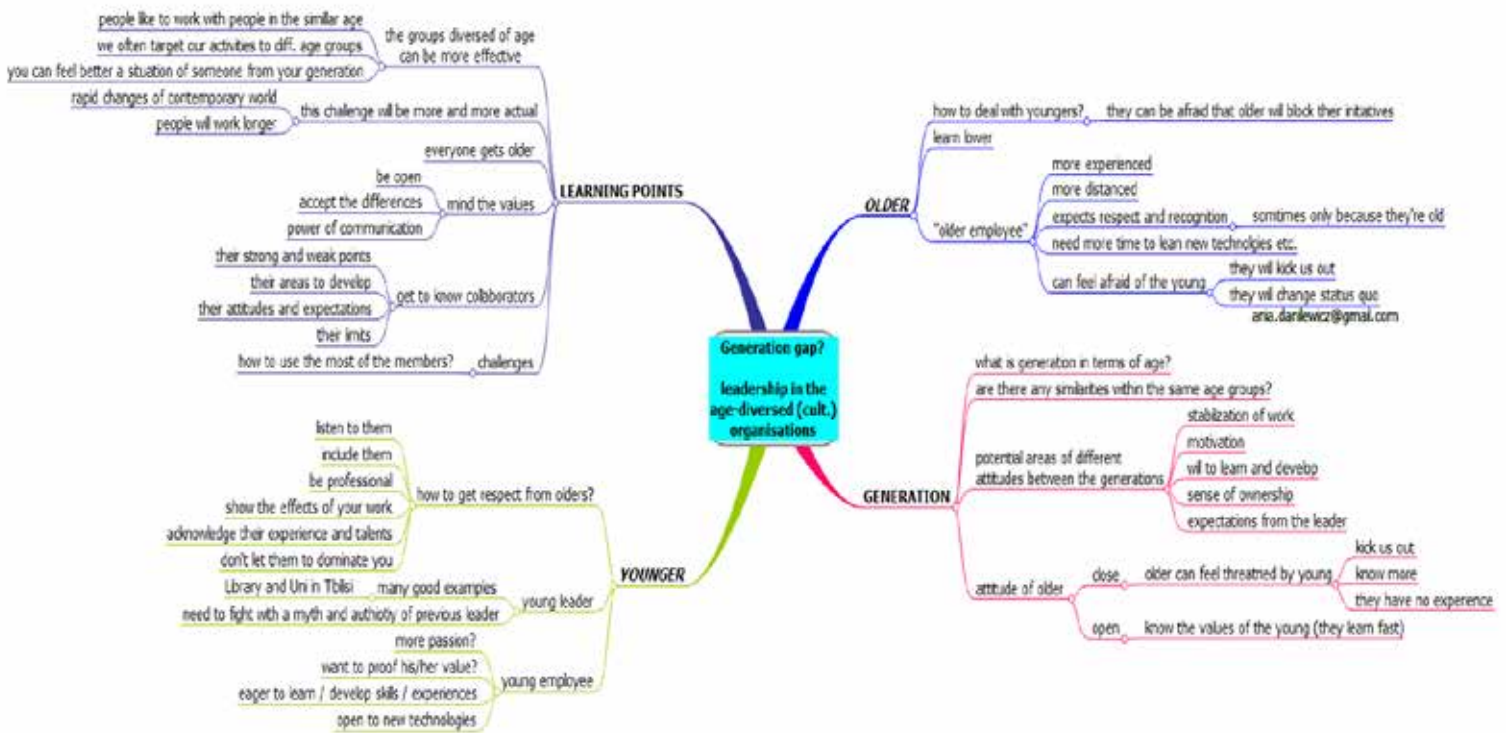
Generation gap?

leadership in the age-diversed (cult.) organisations

LEARNING POINTS
the groups diversed of age can be more effective
people like to work with people in the similar age
we often target our activities to diff. age groups
you can feel better a situation of someone from your generation
this challenge will be more and more actual
rapid changes of contemporary world
people wil work longer
everyone gets older
mind the values
be open
accept the differences
power of communication
get to know collaborators
their strong and weak points
their areas to develop
their attitudes and expectations
their limits
challenges
how to use the most of the members?

OLDER
how to deal with youngers?
they can be afraid that older will block their initiatives
learn lower
"older employee"
more experienced
more distanced
expects respect and recognition
somtimes only because they're old
need more time to lean new technolgies etc.
can feel afraid of the young
they will kick us out
they will change status quo
ania.danilewicz@gmail.com

GENERATION
what is generation in terms of age?
are there any similarities within the same age groups?
potential areas of different attitudes between the generations
stabilization of work
motivation
will to learn and develop
sense of ownership
expectations from the leader
attitude of older
close
older can feel threatned by young
kick us out
know more
they have no experience
open
know the values of the young (they learn fast)

YOUNGER
how to get respect from olders?
listen to them
include them
be professional
show the effects of your work
acknowledge their experience and talents
don't let them to dominate you
young leader
many good examples
Library and Uni in Tbilisi
need to fight with a myth and authioty of previous leader
young employee
more passion?
want to proof his/her value?
eager to learn / develop skills / experiences
open to new technologies